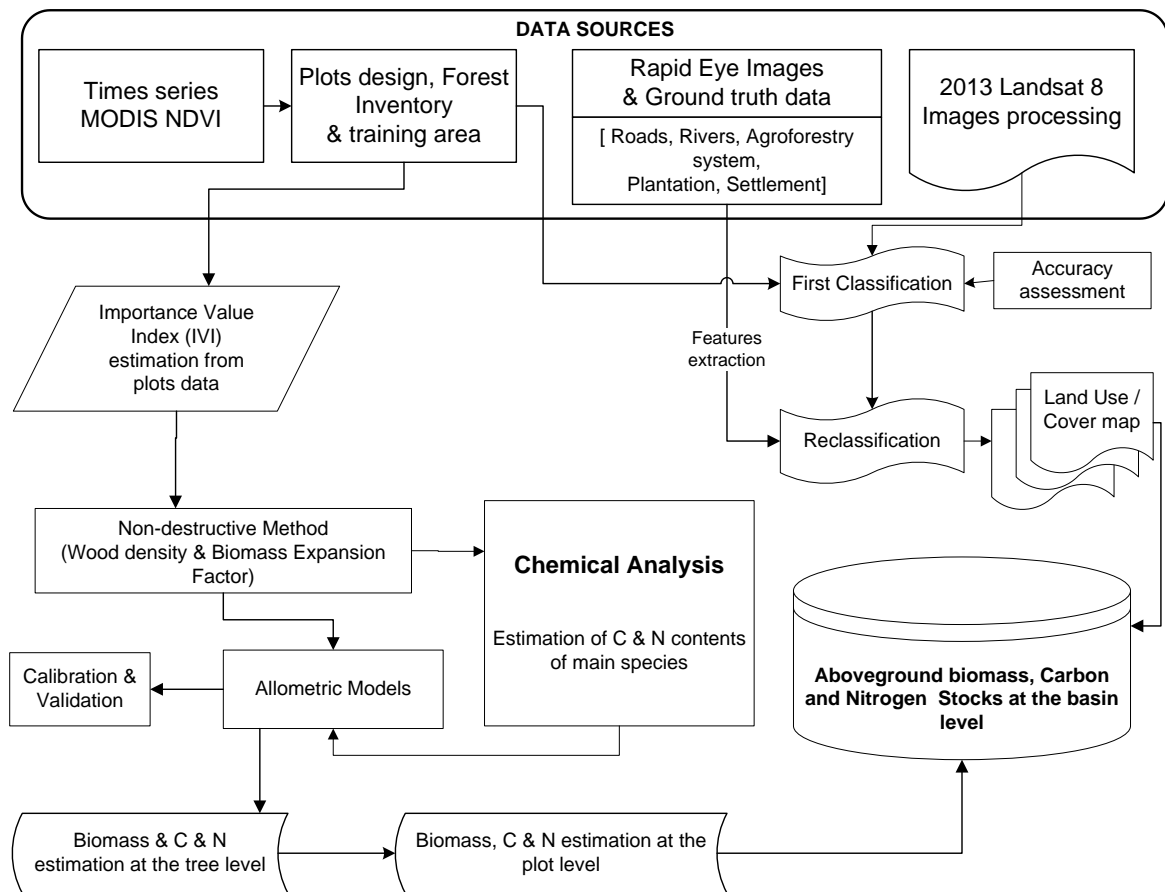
DATA SOURCES

Times series MODIS NDVI

Plots design, Forest Inventory & training area

Rapid Eye Images & Ground truth data

[ Roads, Rivers, Agroforestry system, Plantation, Settlement]

2013 Landsat 8 Images processing

First Classification

Accuracy assessment

Importance Value Index (IVI) estimation from plots data

Features extraction

Reclassification

Land Use / Cover map

Non-destructive Method (Wood density & Biomass Expansion Factor)

Chemical Analysis

Estimation of C & N contents of main species

Calibration & Validation

Allometric Models

Aboveground biomass, Carbon and Nitrogen Stocks at the basin level

Biomass & C & N estimation at the tree level

Biomass, C & N estimation at the plot level